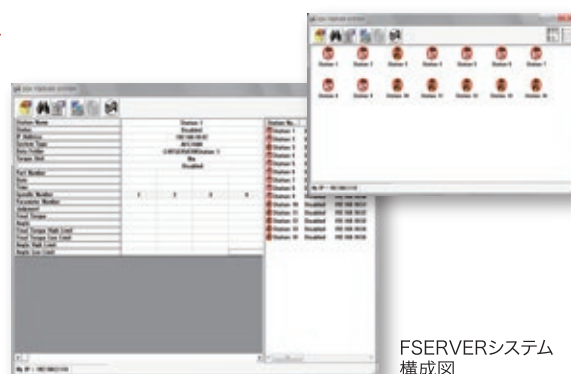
Station 1
Station 2
Station 3
Station 4
Station 5
Station 6
Station 7
Station 8
Station 9
Station 10
Station 11
Station 12
Station 13
Station 14

Station Name
Status
IP Address
System Type
Data Folder
Torque Unit

Station 1
Disabled

Part Number
Specific Number
Parameter Number
Final Torque
Angle
Final Torque High Limit
Final Torque Low Limit
Angle High Limit
Angle Low Limit

1
2
3
4

Station 1
Station 2
Station 3
Station 4
Station 5
Station 6
Station 7
Station 8
Station 9
Station 10
Station 11
Station 12
Station 13

Disabled
Disabled
Disabled
Disabled

FSERVERシステム構成図